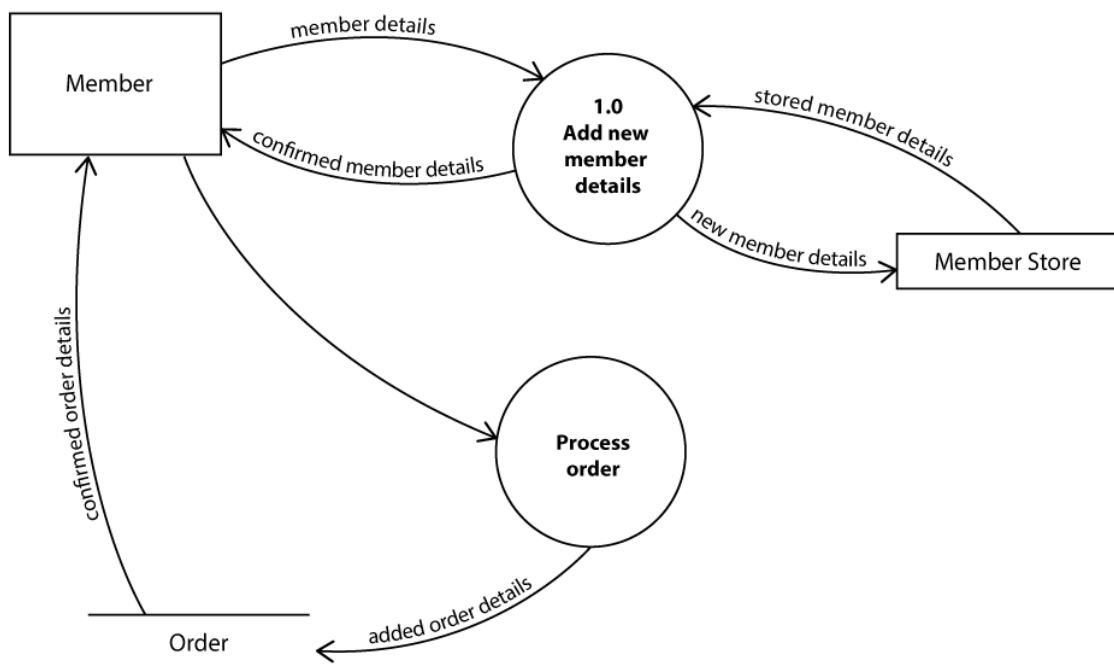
Member

member details

1.0
Add new member details

confirmed member details

stored member details

new member details

Member Store

confirmed order details

Process order

added order details

Order